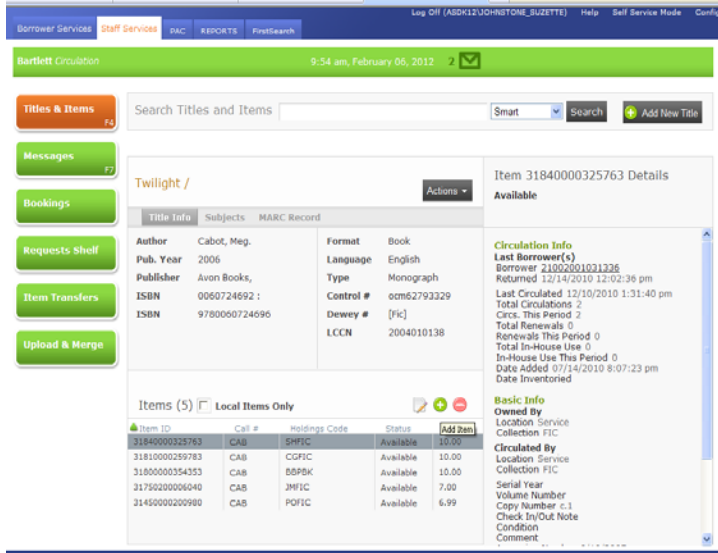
Borrower Services | Staff Services | PAC | REPORTS | FirstSearch

Log Off (ASDK12\JOHNSTONE_SUZETTE) Help Self Service Mode Confi

Bartlett Circulation

9:54 am, February 06, 2012 2

Titles & Items F4

Messages F7

Bookings

Requests Shelf

Item Transfers

Upload & Merge

Search Titles and Items

Smart

Search

Add New Title

Twilight /

Actions

Title Info | Subjects | MARC Record

Author Cabot, Meg.
Pub. Year 2006
Publisher Avon Books,
ISBN 0060724692 :
ISBN 9780060724696

Format Book
Language English
Type Monograph
Control # ocm62793329
Dewey # [Fic]
LCCN 2004010138

Items (5) Local Items Only

Add Item

| Item ID | Call # | Holdings Code | Status | |
|---|---|---|---|---|
| 31840000325763 | CAB | SHFIC | Available | 10.00 |
| 31810000259783 | CAB | CGFIC | Available | 10.00 |
| 31800000354353 | CAB | BBPBK | Available | 10.00 |
| 31750200006040 | CAB | JMFIC | Available | 7.00 |
| 31450000200980 | CAB | POFIC | Available | 6.99 |

Item 31840000325763 Details

Available

Circulation Info
Last Borrower(s)
Borrower 21002001031336
Returned 12/14/2010 12:02:36 pm

Last Circulated 12/10/2010 1:31:40 pm
Total Circulations 2
Circs. This Period 2
Total Renewals 0
Renewals This Period 0
Total In-House Use 0
In-House Use This Period 0
Date Added 07/14/2010 8:07:23 pm
Date Inventoried

Basic Info
Owned By
Location Service
Collection FIC

Circulated By
Location Service
Collection FIC

Serial Year
Volume Number
Copy Number c.1
Check In/Out Note
Condition
Comment